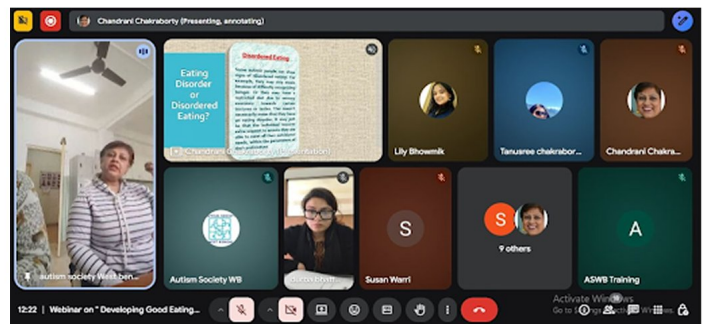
Chandrani Chakraborty (Presenting, annotating)

Eating Disorder or Disordered Eating?

Disordered Eating

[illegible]

Chandrani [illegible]

Lily Bhowmik

Tanusree chakrabor...

Chandrani Chakra...

autism society West ben...

Autism Society WB

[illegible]

Susan Warri

S

S

9 others

A

ASWB Training

12:22 | Webinar on " Developing Good Eating...

Activate Windows
Go to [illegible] Windows.